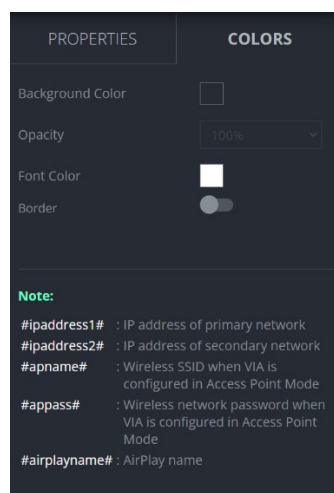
PROPERTIES

COLORS

Background Color

Opacity

100%

Font Color

Border

Note:

#ipaddress1# : IP address of primary network
#ipaddress2# : IP address of secondary network
#apname# : Wireless SSID when VIA is configured in Access Point Mode
#appass# : Wireless network password when VIA is configured in Access Point Mode
#airplayname# : AirPlay name